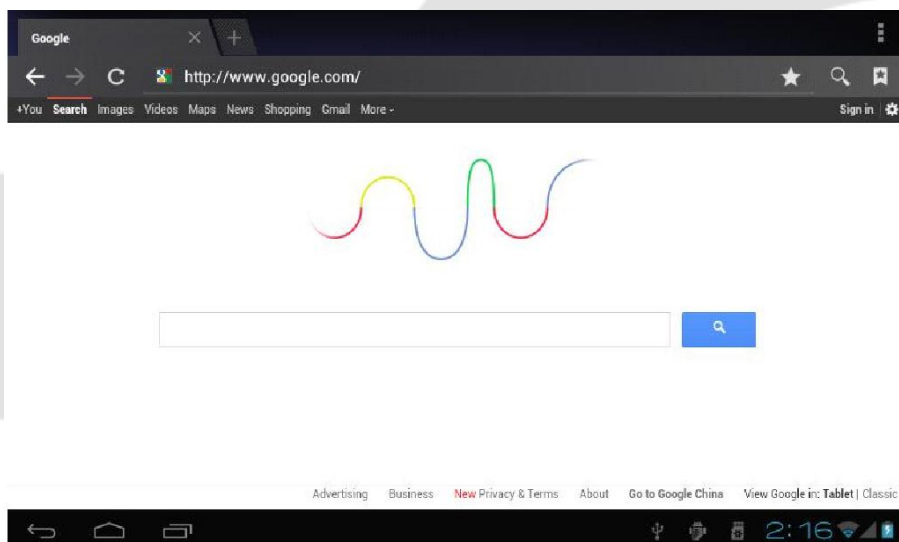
Google

http://www.google.com/

+You Search Images Videos Maps News Shopping Gmail More -

Sign in

Advertising Business New Privacy & Terms About Go to Google China View Google in: Tablet | Classic

2:16